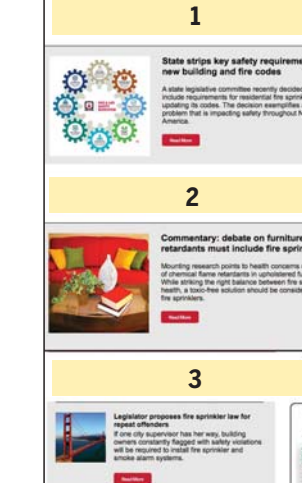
1

State strips key safety requireme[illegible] new building and fire codes

A state legislative committee recently decided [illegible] include requirements for residential fire sprin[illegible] updating its codes. The decision exemplifies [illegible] problem that is impacting safety throughout N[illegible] America.

Read More

2

Commentary: debate on furniture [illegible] retardants must include fire sprin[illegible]

Mounting research points to health concerns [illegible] of chemical flame retardants in upholstered fu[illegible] While striking the right balance between fire s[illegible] health, a toxic-free solution should be conside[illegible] fire sprinklers.

Read More

3

Legislator proposes fire sprinkler law for repeat offenders

If one city supervisor has her way, building owners constantly flagged with safety violations will be required to install fire sprinkler and smoke alarm systems.

Read More